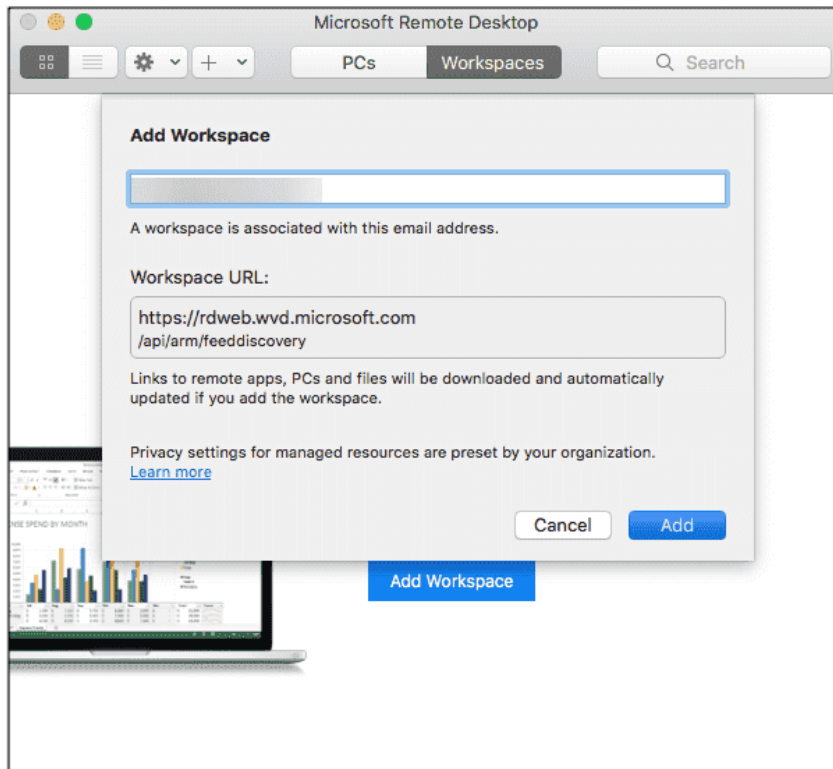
Microsoft Remote Desktop

PCs Workspaces

Search

Add Workspace

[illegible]

A workspace is associated with this email address.

Workspace URL:

https://rdweb.wvd.microsoft.com
/api/arm/feeddiscovery

Links to remote apps, PCs and files will be downloaded and automatically updated if you add the workspace.

Privacy settings for managed resources are preset by your organization.
Learn more

Cancel Add

NSE SPEND BY MONTH

Add Workspace